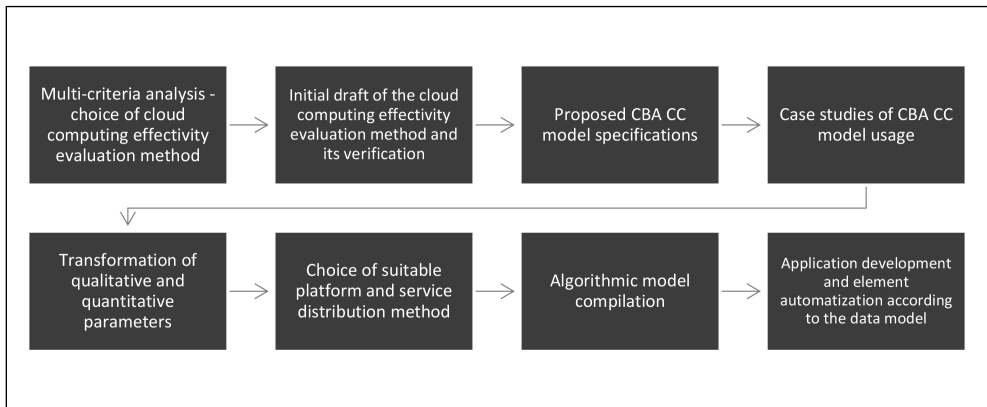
Multi-criteria analysis - choice of cloud computing effectivity evaluation method

Initial draft of the cloud computing effectivity evaluation method and its verification

Proposed CBA CC model specifications

Case studies of CBA CC model usage

Transformation of qualitative and quantitative parameters

Choice of suitable platform and service distribution method

Algorithmic model compilation

Application development and element automatization according to the data model